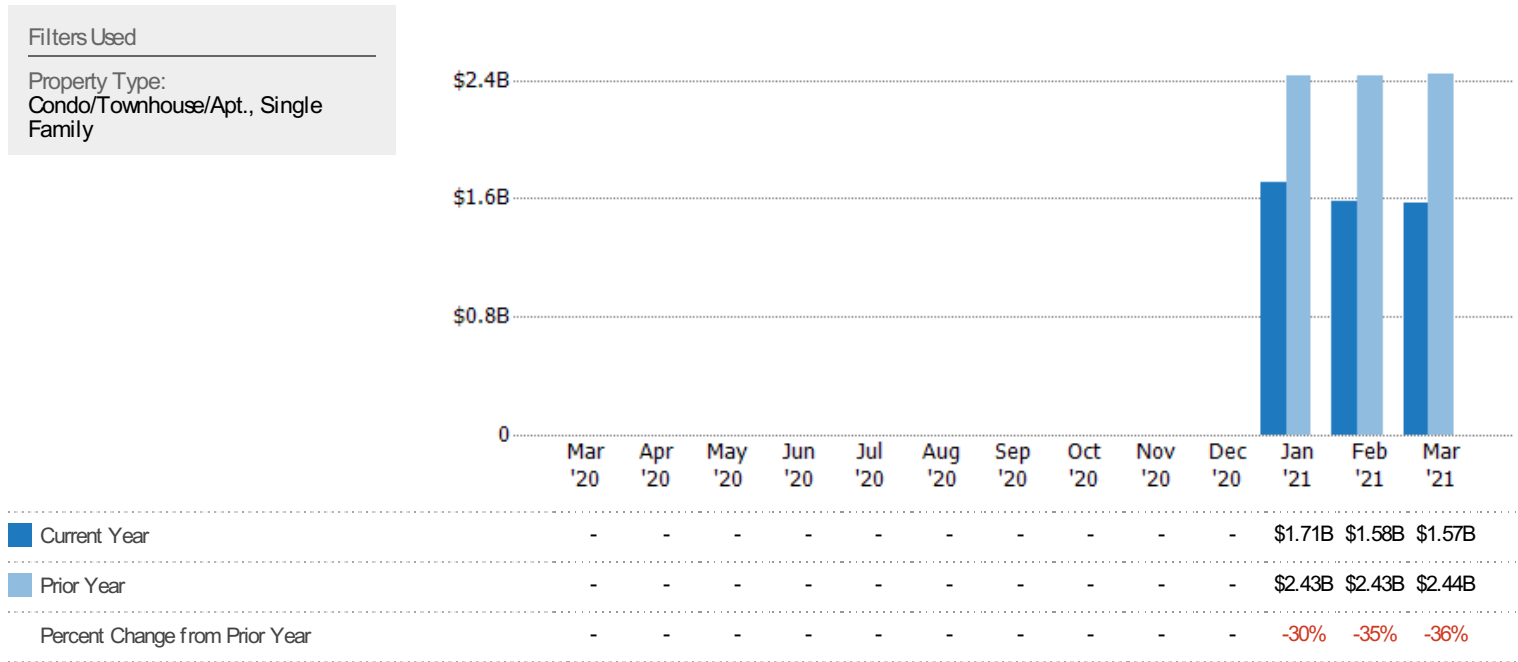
Filters Used

Property Type:
Condo/Townhouse/Apt., Single Family

$2.4B
$1.6B
$0.8B
0

| | Mar '20 | Apr '20 | May '20 | Jun '20 | Jul '20 | Aug '20 | Sep '20 | Oct '20 | Nov '20 | Dec '20 | Jan '21 | Feb '21 | Mar '21 |
|---|---|---|---|---|---|---|---|---|---|---|---|---|---|
| Current Year | - | - | - | - | - | - | - | - | - | - | $1.71B | $1.58B | $1.57B |
| Prior Year | - | - | - | - | - | - | - | - | - | - | $2.43B | $2.43B | $2.44B |
| Percent Change from Prior Year | - | - | - | - | - | - | - | - | - | - | -30% | -35% | -36% |